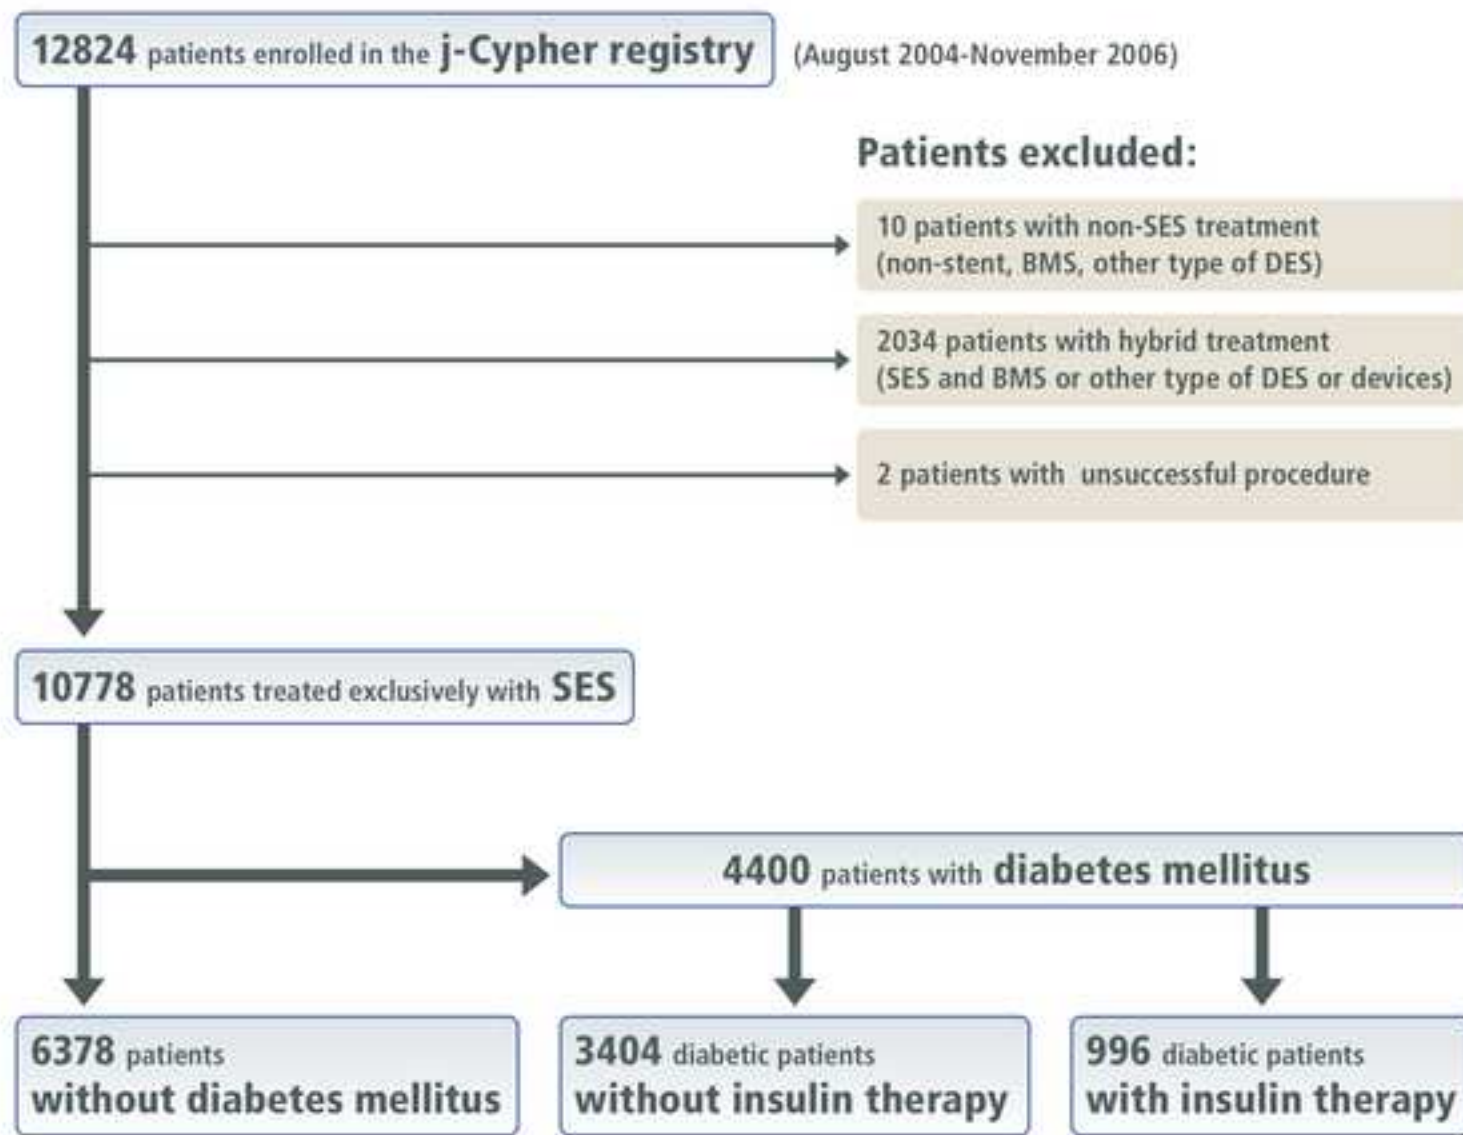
12824 patients enrolled in the j-Cypher registry (August 2004-November 2006)

Patients excluded:

10 patients with non-SES treatment (non-stent, BMS, other type of DES)

2034 patients with hybrid treatment (SES and BMS or other type of DES or devices)

2 patients with unsuccessful procedure

10778 patients treated exclusively with SES

4400 patients with diabetes mellitus

6378 patients without diabetes mellitus

3404 diabetic patients without insulin therapy

996 diabetic patients with insulin therapy